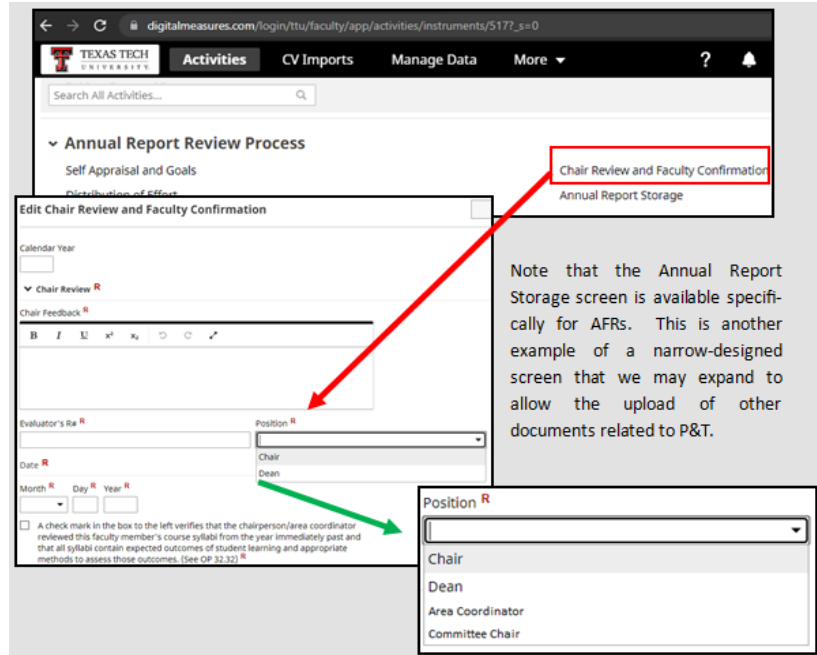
digitalmeasures.com/login/ttu/faculty/app/activities/instruments/517?_s=0

TEXAS TECH UNIVERSITY

Activities

CV Imports

Manage Data

More

?

Search All Activities...

Annual Report Review Process

Self Appraisal and Goals

Distribution of Effort

Chair Review and Faculty Confirmation

Annual Report Storage

Edit Chair Review and Faculty Confirmation

Calendar Year

Chair Review R

Chair Feedback R

B I U x² x₂

Evaluator's R# R

Position R

Chair

Dean

Date R

Month R Day R Year R

A check mark in the box to the left verifies that the chairperson/area coordinator reviewed this faculty member's course syllabi from the year immediately past and that all syllabi contain expected outcomes of student learning and appropriate methods to assess those outcomes. (See OP 32.32) R

Note that the Annual Report Storage screen is available specifically for AFRs. This is another example of a narrow-designed screen that we may expand to allow the upload of other documents related to P&T.

Position R

Chair

Dean

Area Coordinator

Committee Chair